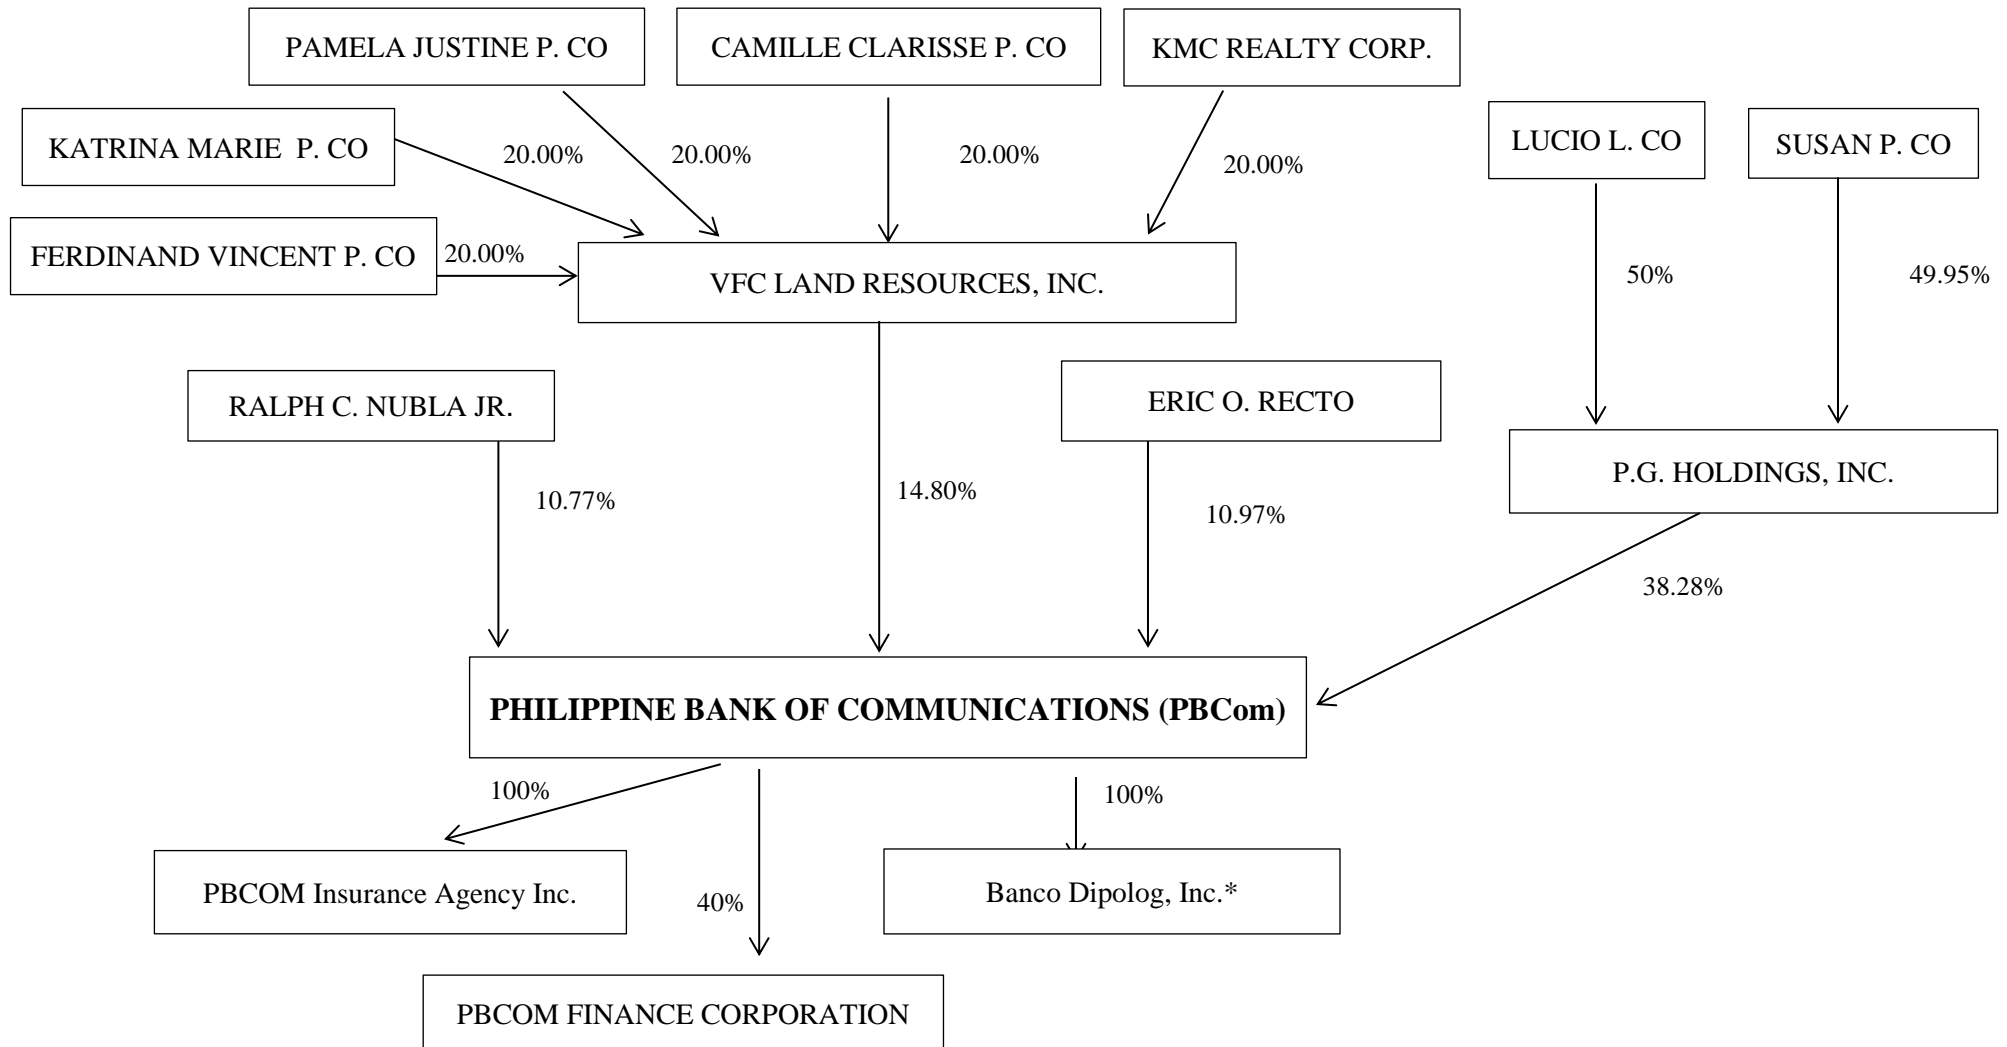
PAMELA JUSTINE P. CO

CAMILLE CLARISSE P. CO

KMC REALTY CORP.

KATRINA MARIE P. CO

20.00%

20.00%

20.00%

20.00%

LUCIO L. CO

SUSAN P. CO

FERDINAND VINCENT P. CO

20.00%

VFC LAND RESOURCES, INC.

50%

49.95%

RALPH C. NUBLA JR.

ERIC O. RECTO

P.G. HOLDINGS, INC.

10.77%

14.80%

10.97%

38.28%

**PHILIPPINE BANK OF COMMUNICATIONS (PBCom)**

100%

100%

PBCOM Insurance Agency Inc.

40%

Banco Dipolog, Inc.*

PBCOM FINANCE CORPORATION